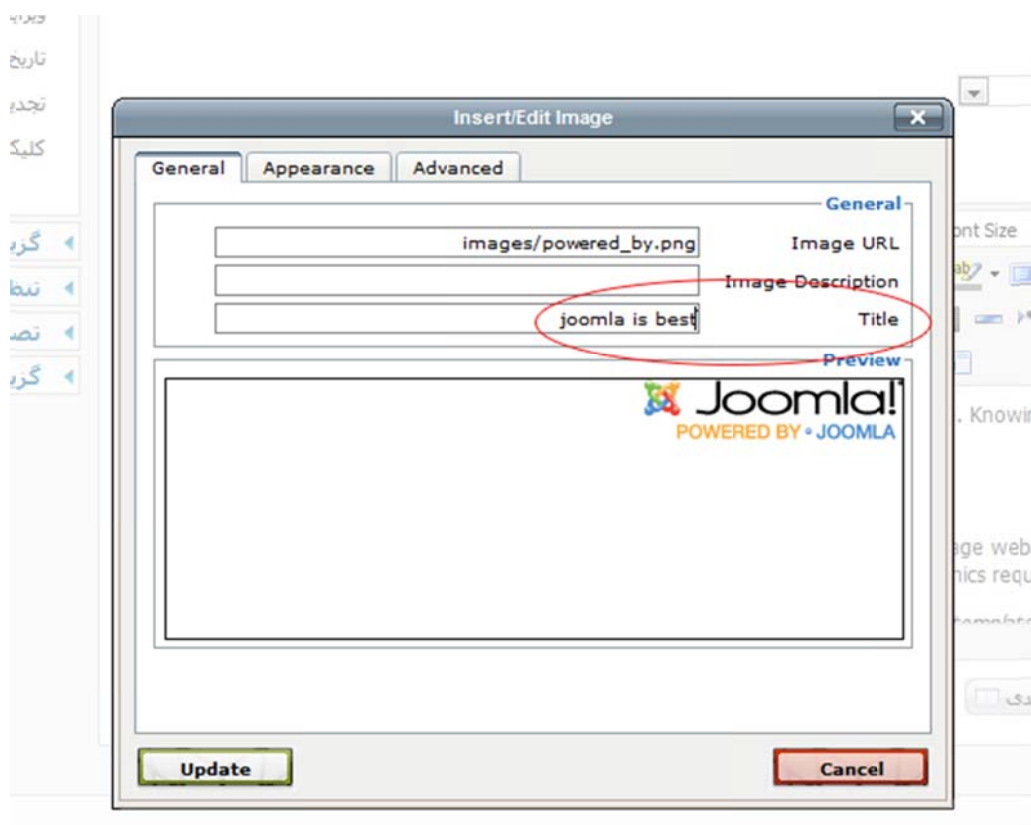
ویرا
تاریخ
تجدی
کلیک

Insert/Edit Image

General
Appearance
Advanced

General
Image URL
images/powered_by.png
Image Description
Title
joomla is best

Preview
Joomla!
POWERED BY • JOOMLA

گزی
تنظ
تص
گزی

ont Size
. Knowi
ge web
nics req

Update
Cancel